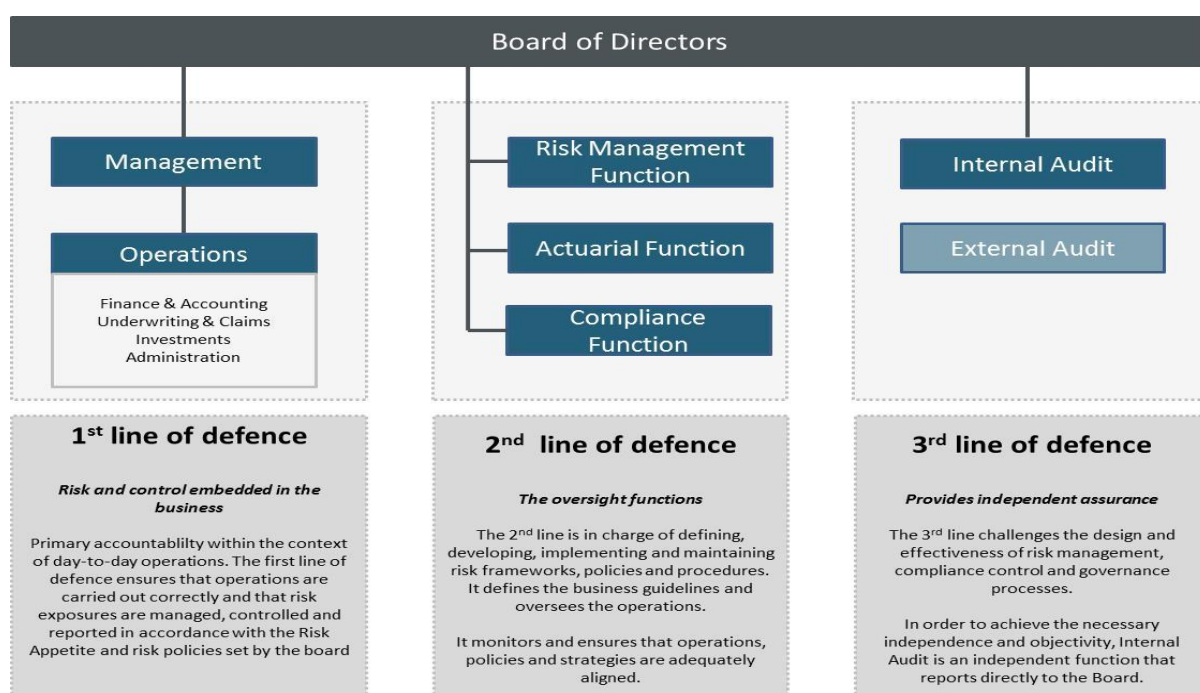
Board of Directors

Management

Operations

Finance & Accounting
Underwriting & Claims
Investments
Administration

Risk Management Function

Actuarial Function

Compliance Function

Internal Audit

External Audit

1$^{st}$ line of defence

*Risk and control embedded in the business*

Primary accountablilty within the context of day-to-day operations. The first line of defence ensures that operations are carried out correctly and that risk exposures are managed, controlled and reported in accordance with the Risk Appetite and risk policies set by the board

2$^{nd}$ line of defence

*The oversight functions*

The 2$^{nd}$ line is in charge of defining, developing, implementing and maintaining risk frameworks, policies and procedures. It defines the business guidelines and oversees the operations.

It monitors and ensures that operations, policies and strategies are adequately aligned.

3$^{rd}$ line of defence

*Provides independent assurance*

The 3$^{rd}$ line challenges the design and effectiveness of risk management, compliance control and governance processes.

In order to achieve the necessary independence and objectivity, Internal Audit is an independent function that reports directly to the Board.